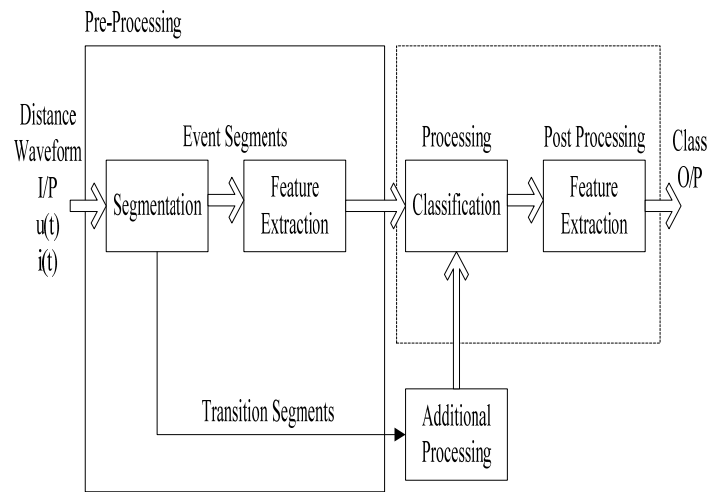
Pre-Processing

Distance Waveform I/P u(t) i(t)

Event Segments

Segmentation

Feature Extraction

Processing

Classification

Post Processing

Feature Extraction

Class O/P

Transition Segments

Additional Processing